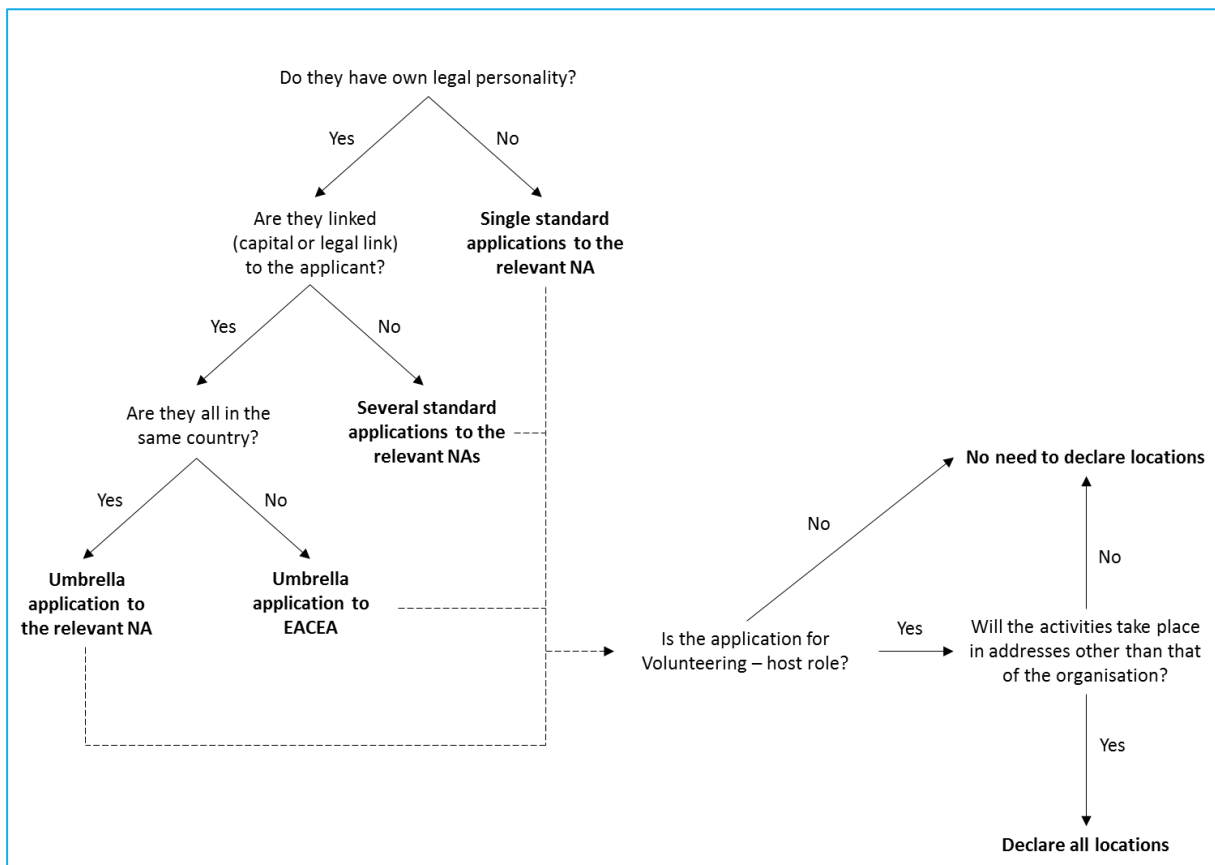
Do they have own legal personality?

Yes

No

Are they linked (capital or legal link) to the applicant?

**Single standard applications to the relevant NA**

Yes

No

Are they all in the same country?

**Several standard applications to the relevant NAs**

Yes

No

**Umbrella application to the relevant NA**

**Umbrella application to EACEA**

No

**No need to declare locations**

No

Is the application for Volunteering – host role?

Yes

Will the activities take place in addresses other than that of the organisation?

Yes

**Declare all locations**